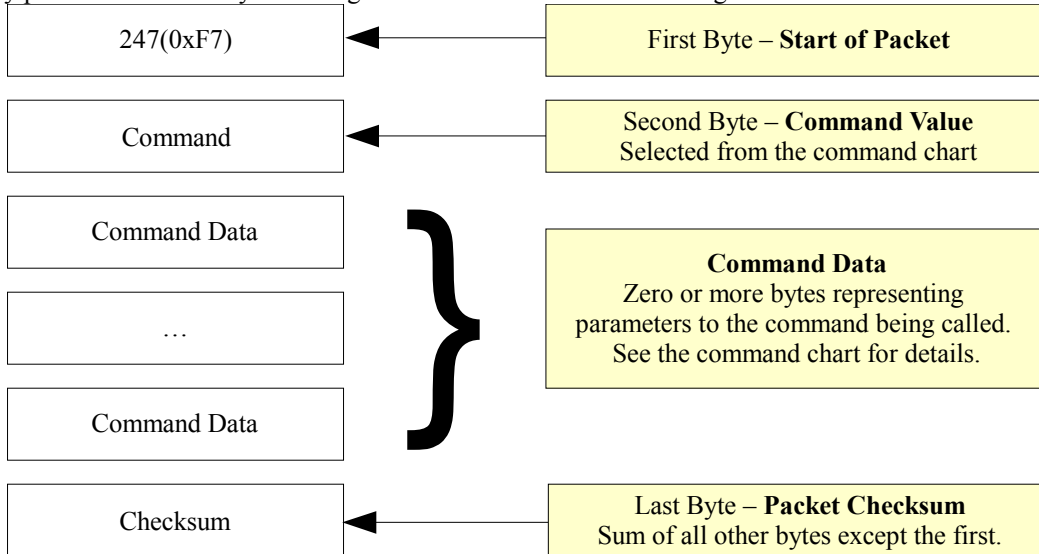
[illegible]

247(0xF7)

First Byte – **Start of Packet**

Command

Second Byte – **Command Value**
Selected from the command chart

Command Data

…

Command Data

**Command Data**
Zero or more bytes representing parameters to the command being called. See the command chart for details.

Checksum

Last Byte – **Packet Checksum**
Sum of all other bytes except the first.